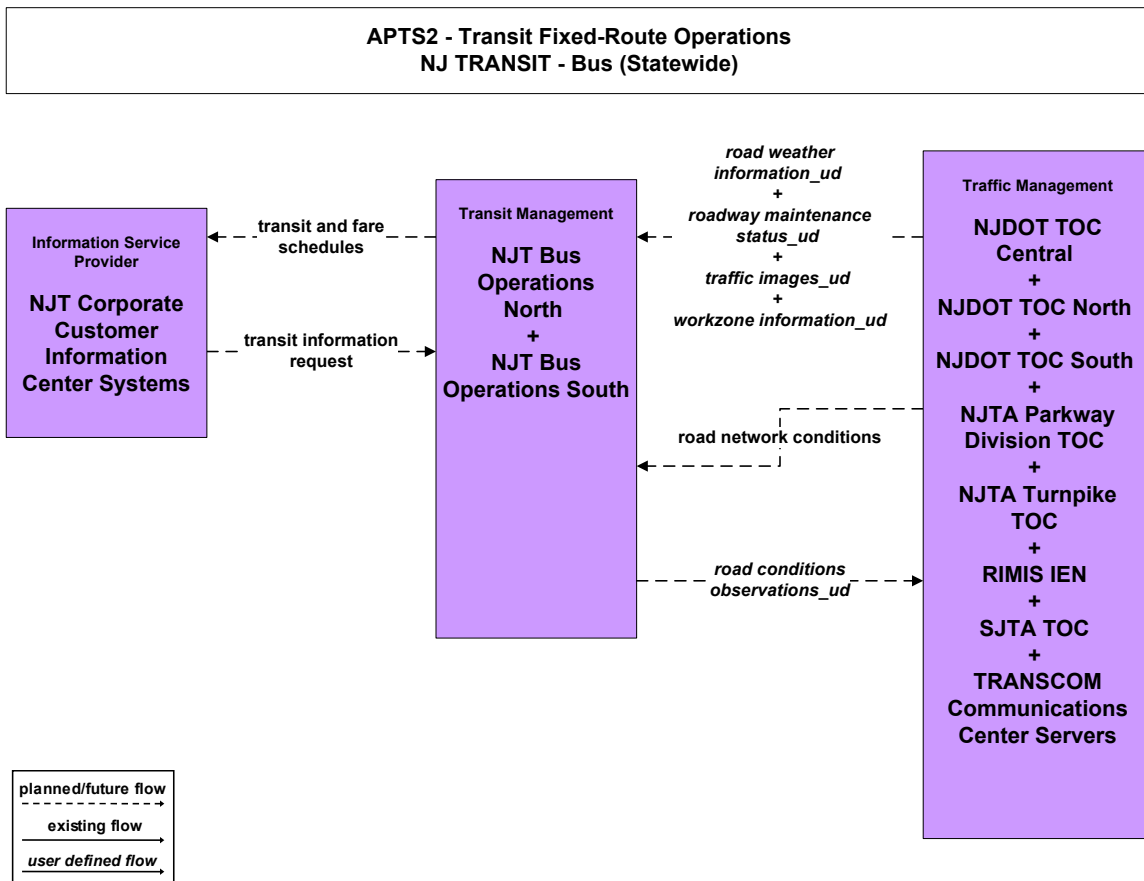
APTS2 - Transit Fixed-Route Operations
NJ TRANSIT - Bus (Statewide)

Information Service Provider

NJT Corporate Customer Information Center Systems

transit and fare schedules

transit information request

Transit Management

NJT Bus Operations North
+
NJT Bus Operations South

road weather information_ud
+
roadway maintenance status_ud
+
traffic images_ud
+
workzone information_ud

road network conditions

road conditions observations_ud

Traffic Management

NJDOT TOC Central
+
NJDOT TOC North
+
NJDOT TOC South
+
NJTA Parkway Division TOC
+
NJTA Turnpike TOC
+
RIMIS IEN
+
SJTA TOC
+
TRANSCOM Communications Center Servers

planned/future flow
existing flow
user defined flow